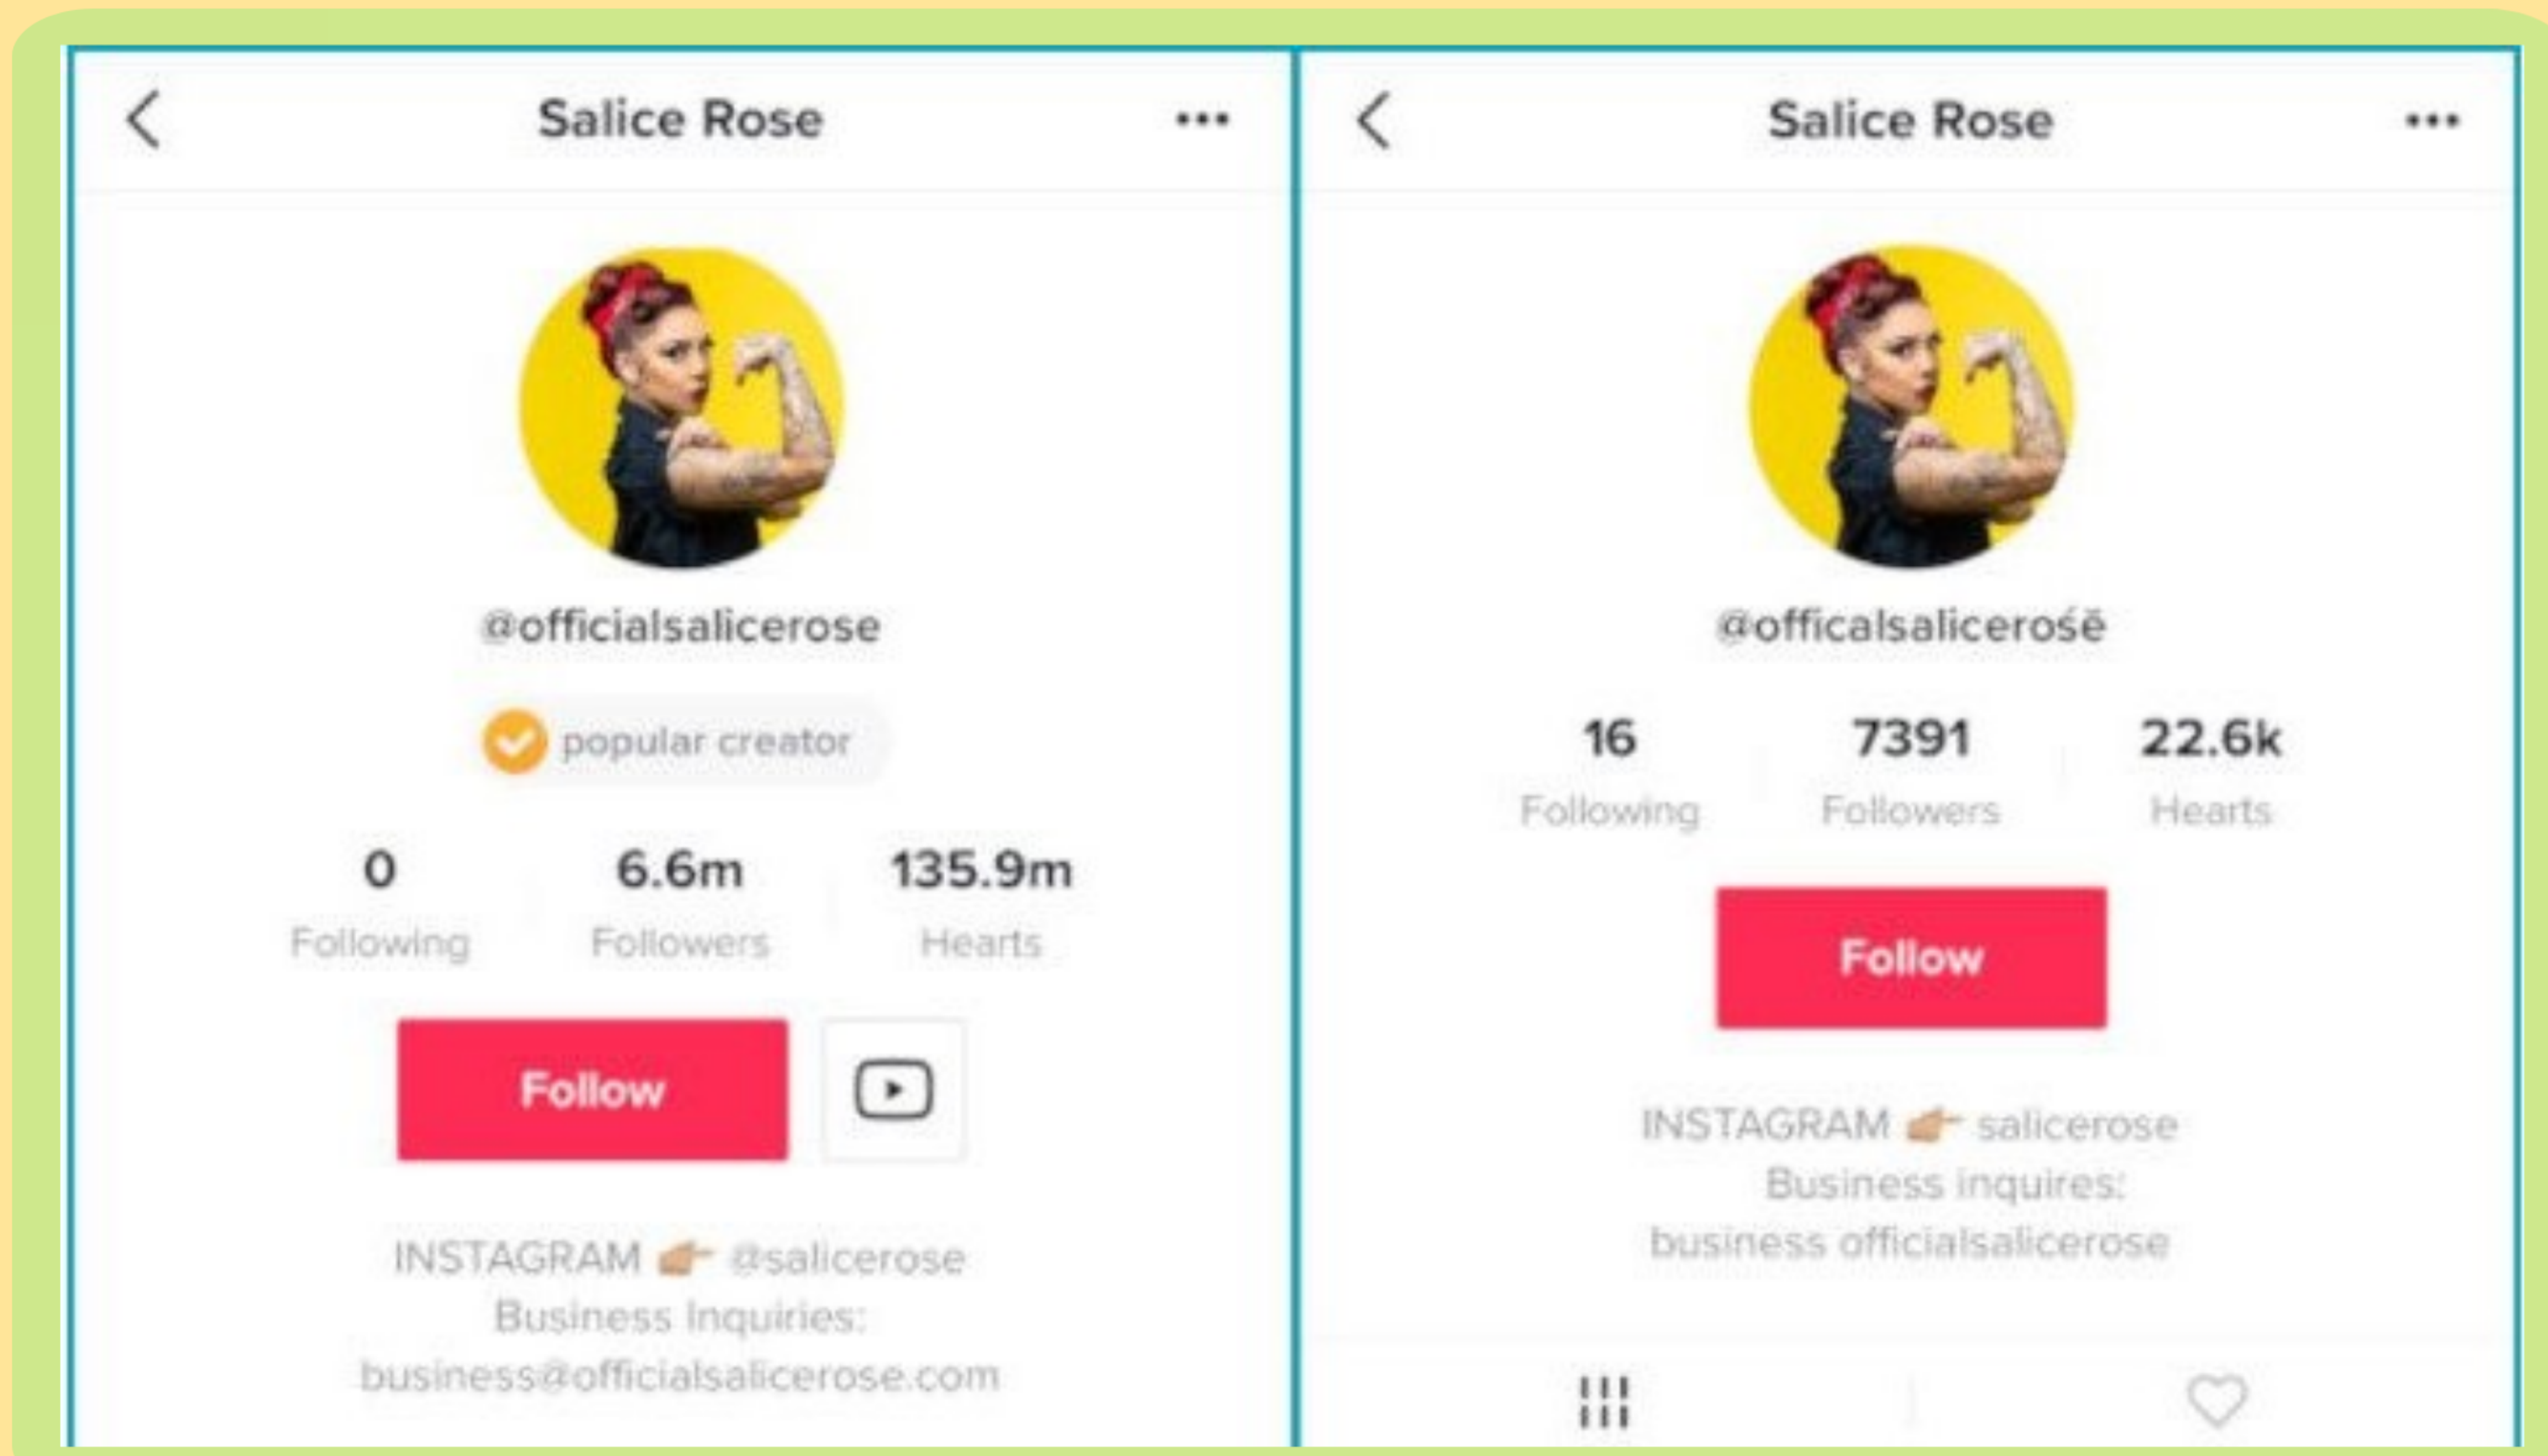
Salice Rose

@officialsalicerose

popular creator

| 0 | 6.6m | 135.9m |
|---|---|---|
| Following | Followers | Hearts |

Follow

INSTAGRAM 👉 @salicerose
Business Inquiries:
business@officialsalicerose.com

Salice Rose

@officalsalicerošě

| 16 | 7391 | 22.6k |
|---|---|---|
| Following | Followers | Hearts |

Follow

INSTAGRAM 👉 salicerose
Business inquires:
business officialsalicerose